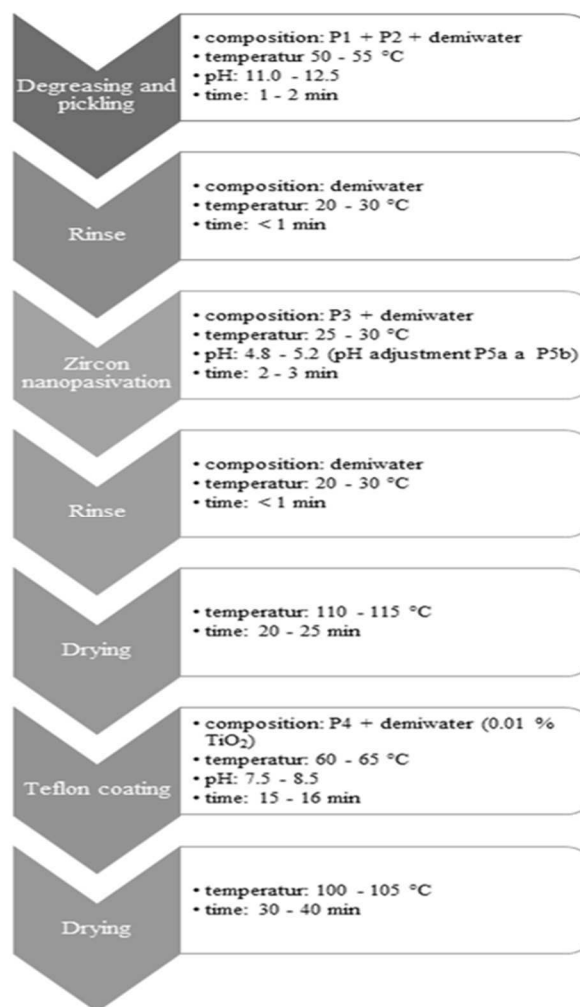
Degreasing and pickling

• composition: P1 + P2 + demiwater
• temperatur 50 - 55 °C
• pH: 11.0 - 12.5
• time: 1 - 2 min

Rinse

• composition: demiwater
• temperatur: 20 - 30 °C
• time: < 1 min

Zircon nanopasivation

• composition: P3 + demiwater
• temperatur: 25 - 30 °C
• pH: 4.8 - 5.2 (pH adjustment P5a a P5b)
• time: 2 - 3 min

Rinse

• composition: demiwater
• temperatur: 20 - 30 °C
• time: < 1 min

Drying

• temperatur: 110 - 115 °C
• time: 20 - 25 min

Teflon coating

• composition: P4 + demiwater (0.01 % $TiO_2$)
• temperatur: 60 - 65 °C
• pH: 7.5 - 8.5
• time: 15 - 16 min

Drying

• temperatur: 100 - 105 °C
• time: 30 - 40 min